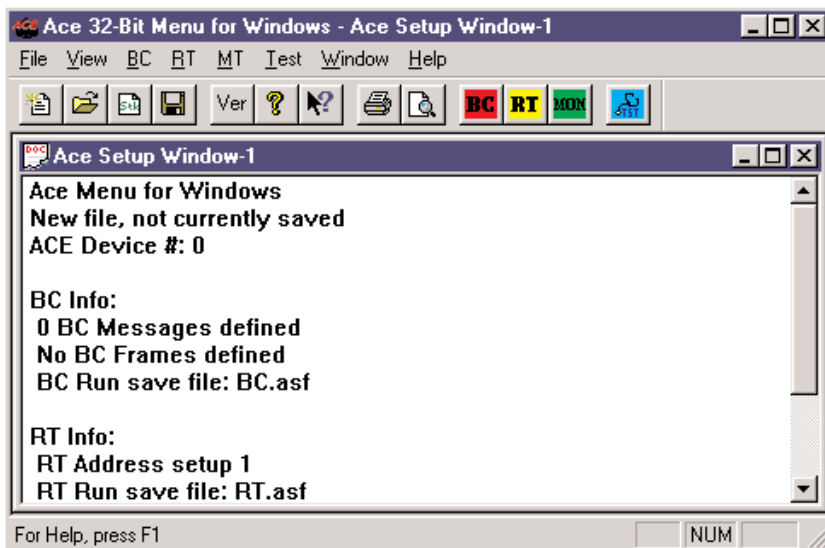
Ace 32-Bit Menu for Windows - Ace Setup Window-1

File View BC RT MT Test Window Help

Ver BC RT MON

Ace Setup Window-1

Ace Menu for Windows
New file, not currently saved
ACE Device #: 0

BC Info:
0 BC Messages defined
No BC Frames defined
BC Run save file: BC.asf

RT Info:
RT Address setup 1
RT Run save file: RT.asf

For Help, press F1

NUM